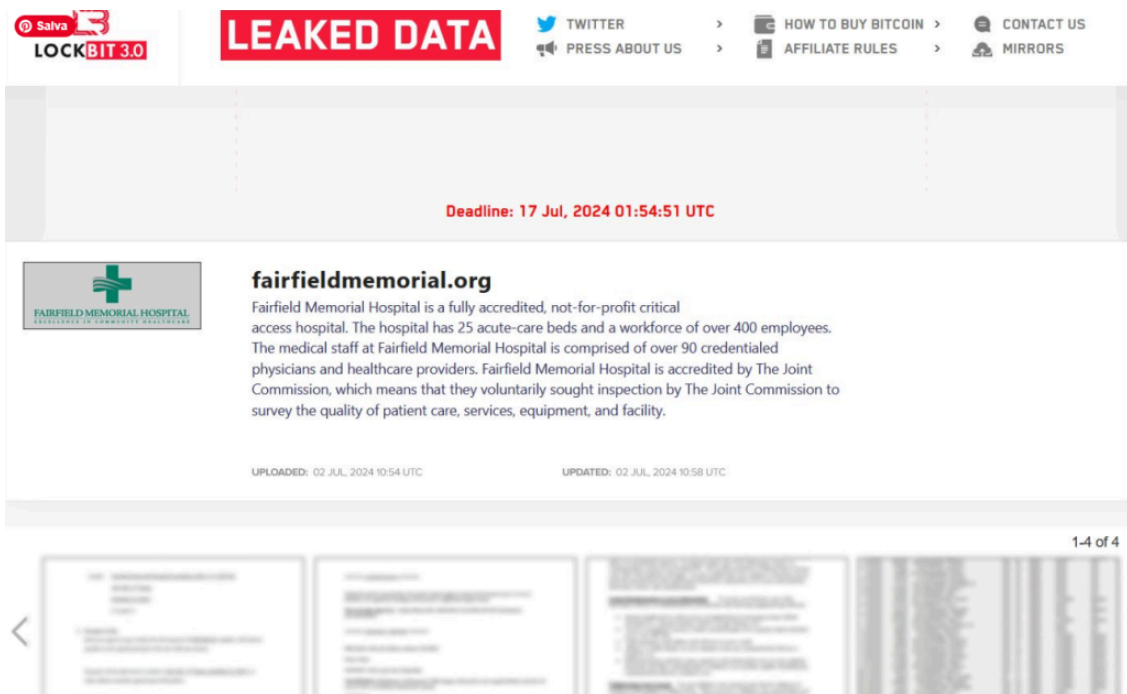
Salva
LOCKBIT 3.0

LEAKED DATA

TWITTER >
PRESS ABOUT US >
HOW TO BUY BITCOIN >
AFFILIATE RULES >
CONTACT US
MIRRORS

Deadline: 17 Jul, 2024 01:54:51 UTC

FAIRFIELD MEMORIAL HOSPITAL
EXCELLENCE IN COMMUNITY HEALTHCARE

fairfieldmemorial.org

Fairfield Memorial Hospital is a fully accredited, not-for-profit critical access hospital. The hospital has 25 acute-care beds and a workforce of over 400 employees. The medical staff at Fairfield Memorial Hospital is comprised of over 90 credentialed physicians and healthcare providers. Fairfield Memorial Hospital is accredited by The Joint Commission, which means that they voluntarily sought inspection by The Joint Commission to survey the quality of patient care, services, equipment, and facility.

UPLOADED: 02 JUL, 2024 10:54 UTC
UPDATED: 02 JUL, 2024 10:58 UTC

1-4 of 4

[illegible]